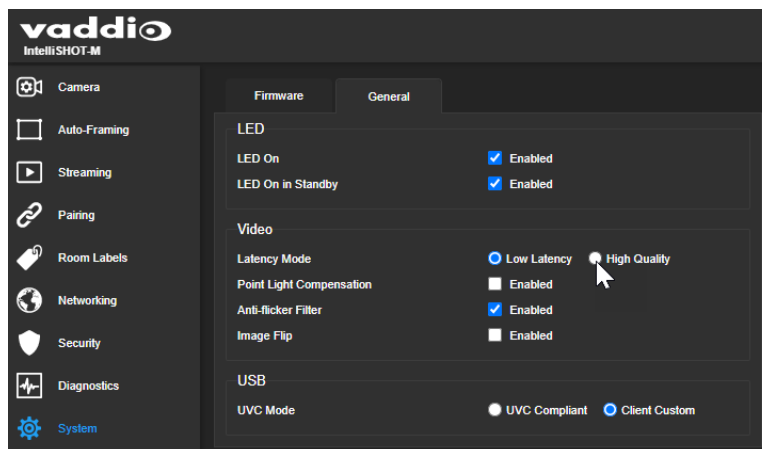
vaddio
IntelliSHOT-M

Camera
Auto-Framing
Streaming
Pairing
Room Labels
Networking
Security
Diagnostics
System

Firmware
General

LED
LED On
Enabled
LED On in Standby
Enabled

Video
Latency Mode
Low Latency
High Quality
Point Light Compensation
Enabled
Anti-flicker Filter
Enabled
Image Flip
Enabled

USB
UVC Mode
UVC Compliant
Client Custom